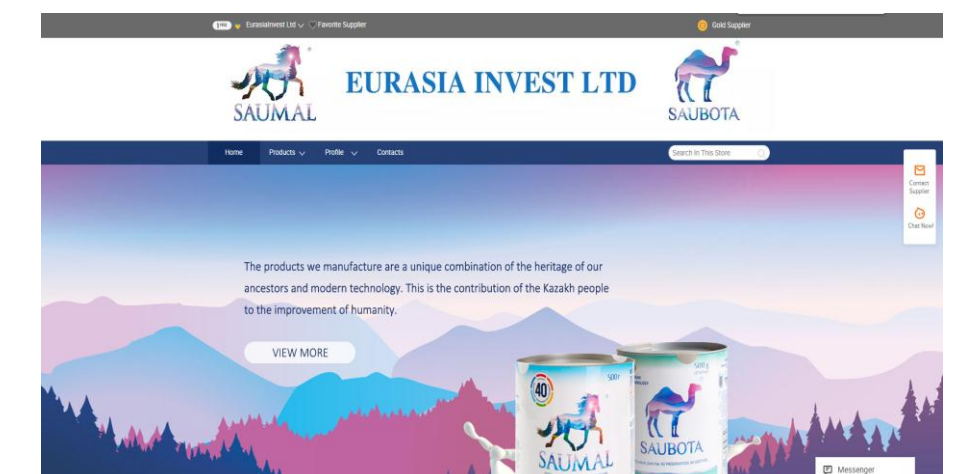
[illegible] EurasiaInvest Ltd Favorite Supplier

Gold Supplier

SAUMAL

EURASIA INVEST LTD

SAUBOTA

Home Products Profile Contacts

Search In This Store

Contact Supplier

Chat Now!

The products we manufacture are a unique combination of the heritage of our ancestors and modern technology. This is the contribution of the Kazakh people to the improvement of humanity.

VIEW MORE

40

500г

500 g

SAUMAL

SAUBOTA

Messenger